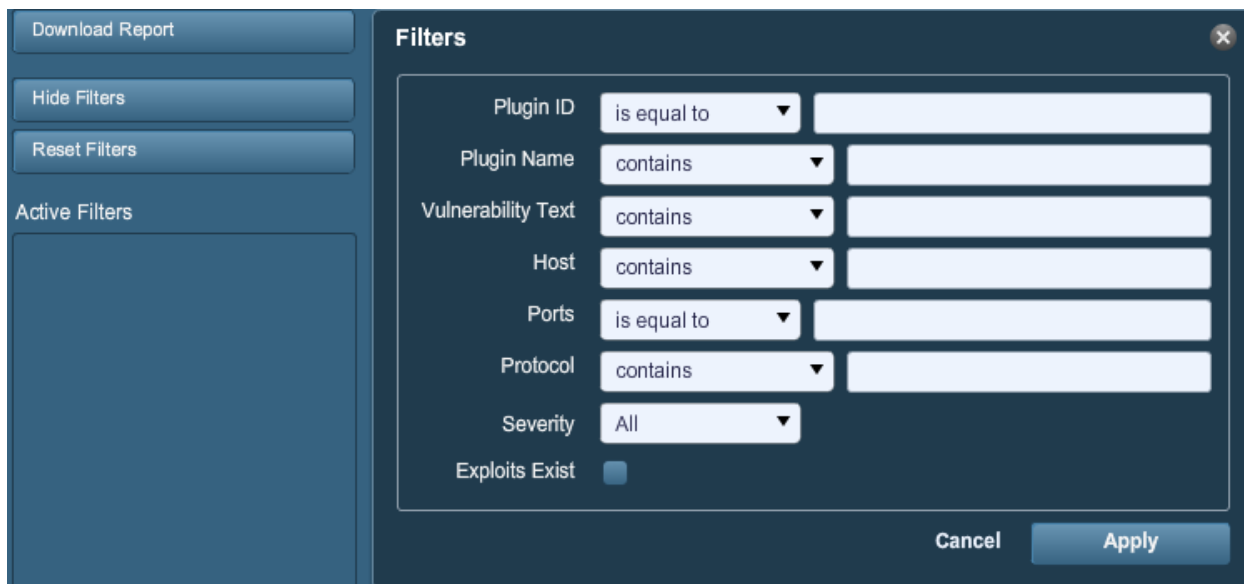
Download Report

Hide Filters

Reset Filters

Active Filters

Filters

Plugin ID is equal to

Plugin Name contains

Vulnerability Text contains

Host contains

Ports is equal to

Protocol contains

Severity All

Exploits Exist

Cancel Apply